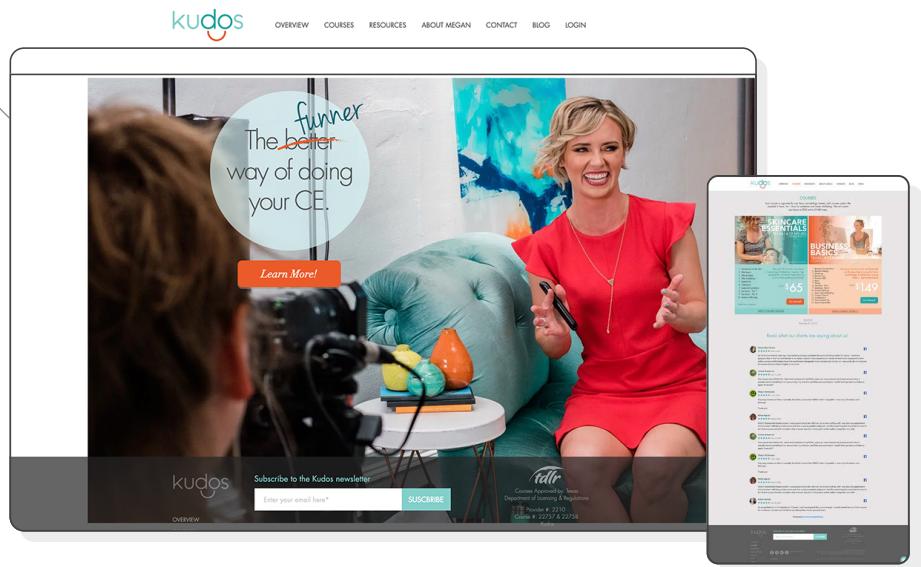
kudos

OVERVIEW COURSES RESOURCES ABOUT MEGAN CONTACT BLOG LOGIN

The ~~better~~ funner way of doing your CE.

Learn More!

kudos

OVERVIEW

Subscribe to the Kudos newsletter

Enter your email here*

SUBSCRIBE

tdlr

Courses Approved by: Texas Department of Licensing & Regulation

Provider #: 2210

Course #: 22757 & 22758

kudos

COURSES

SKINCARE ESSENTIALS

BUSINESS BASICS

$65

$149

Read what our students are saying about us

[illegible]